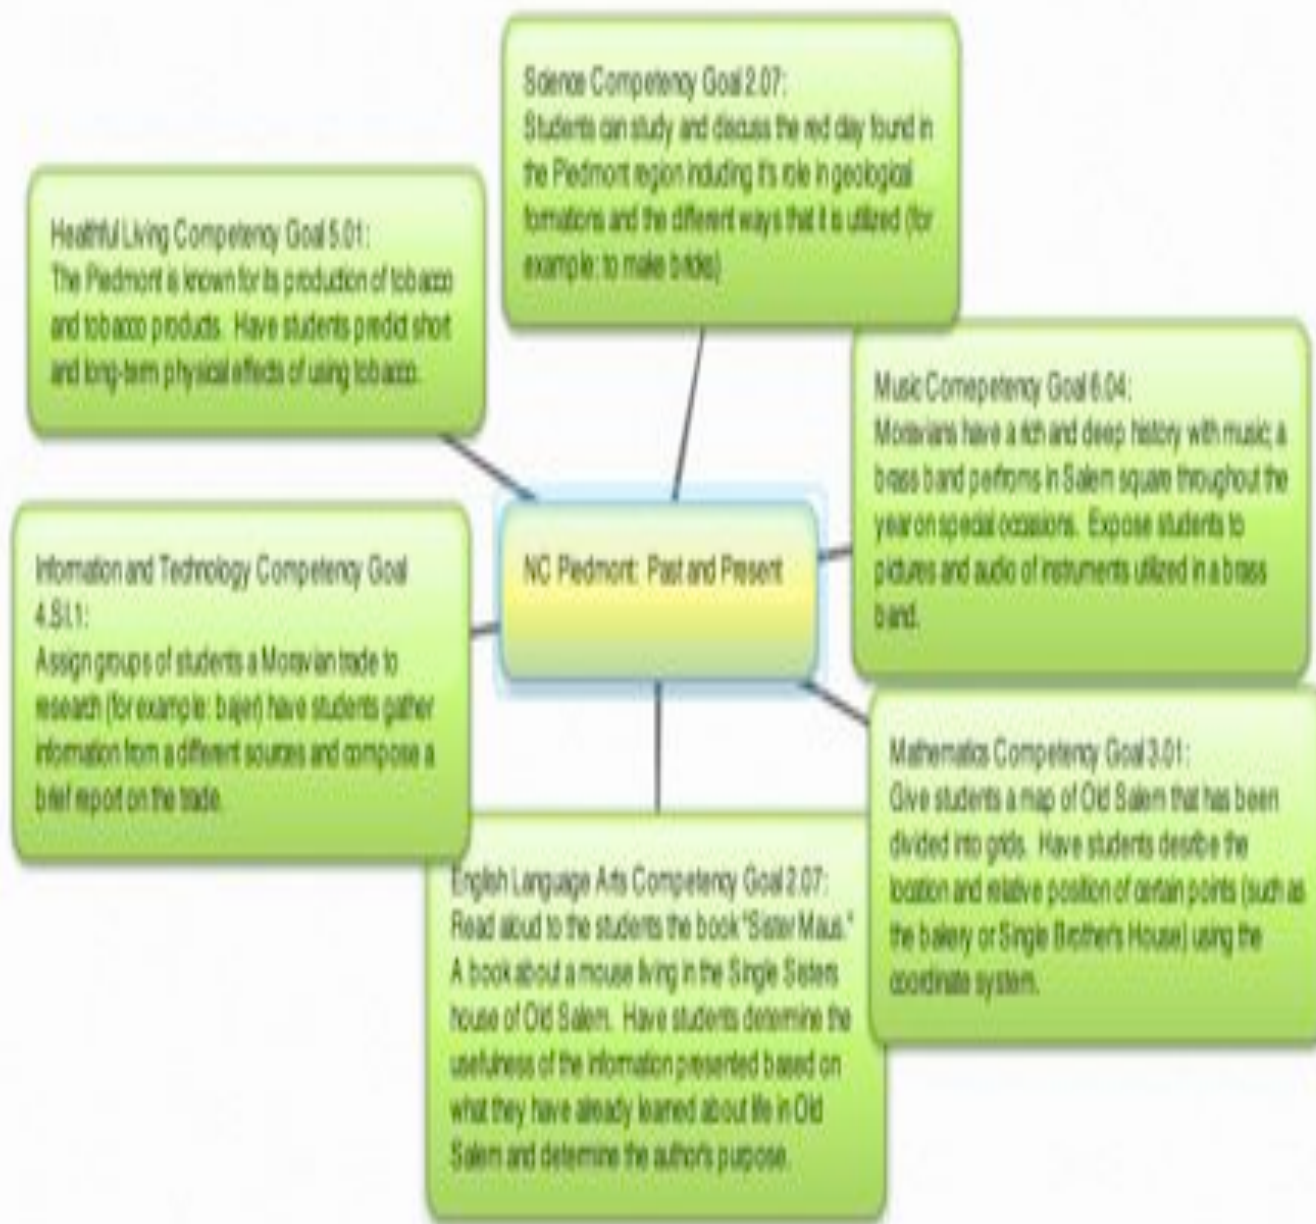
Science Competency Goal 2.07:
Students can study and discuss the red clay found in the Piedmont region including it's role in geological formations and the different ways that it is utilized (for example: to make bricks)

Healthful Living Competency Goal 5.01:
The Piedmont is known for its production of tobacco and tobacco products. Have students predict short and long-term physical effects of using tobacco.

Music Comepetency Goal 6.04:
Moravians have a rich and deep history with music; a brass band performs in Salem square throughout the year on special occasions. Expose students to pictures and audio of instruments utilized in a brass band.

NC Piedmont: Past and Present

Information and Technology Competency Goal 4.SI.1:
Assign groups of students a Moravian trade to research (for example: baker) have students gather information from a different sources and compose a brief report on the trade.

Mathematics Competency Goal 3.01:
Give students a map of Old Salem that has been divided into grids. Have students describe the location and relative position of certain points (such as the bakery or Single Brother's House) using the coordinate system.

English Language Arts Competency Goal 2.07:
Read aloud to the students the book "Sister Maus." A book about a mouse living in the Single Sisters house of Old Salem. Have students determine the usefulness of the information presented based on what they have already learned about life in Old Salem and determine the author's purpose.